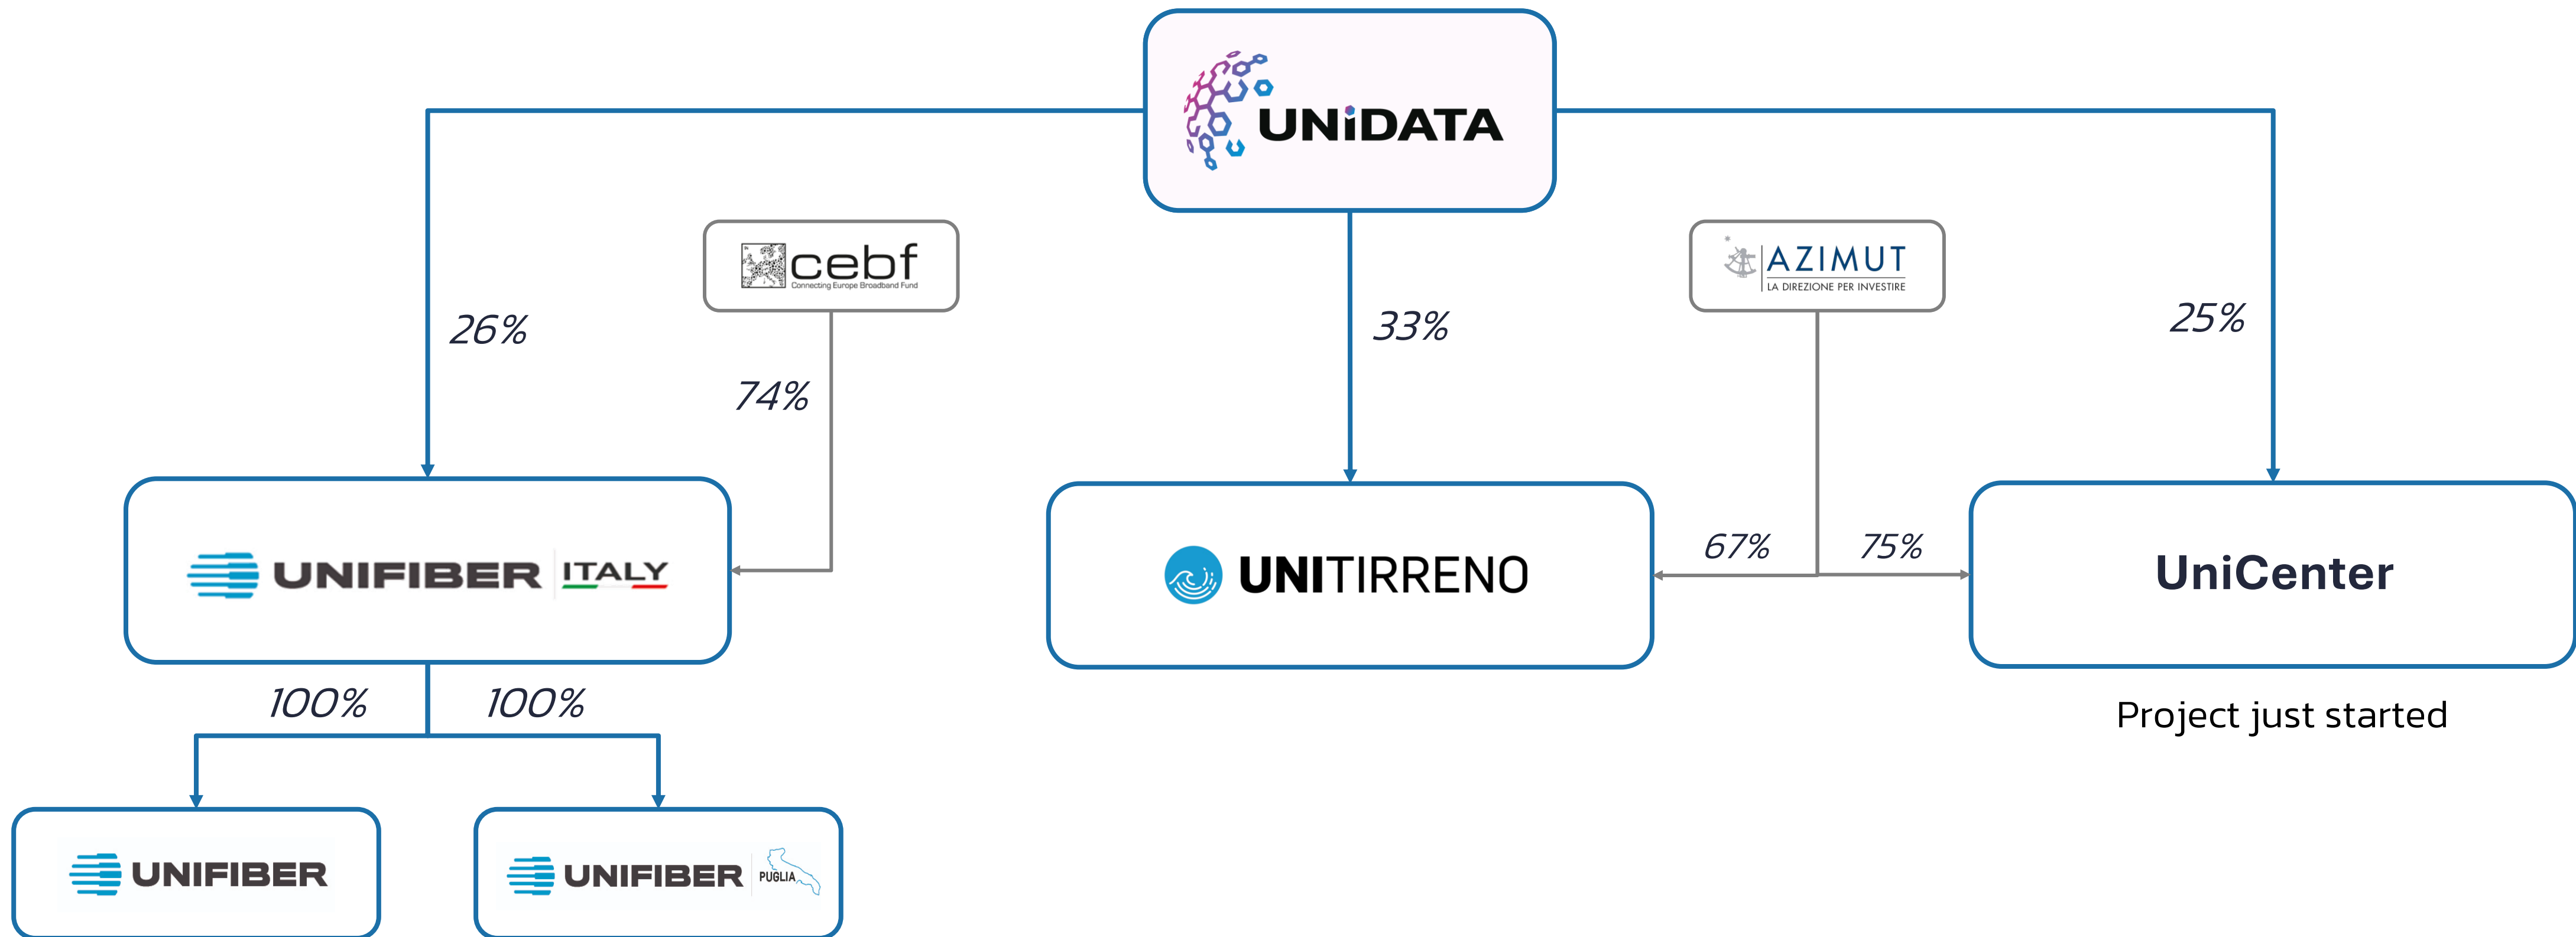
UNiDATA

cebf
Connecting Europe Broadband Fund

AZIMUT
LA DIREZIONE PER INVESTIRE

26%

74%

33%

25%

UNIFIBER ITALY

UNITIRRENO

67%

75%

UniCenter

Project just started

100%

100%

UNIFIBER

UNIFIBER PUGLIA